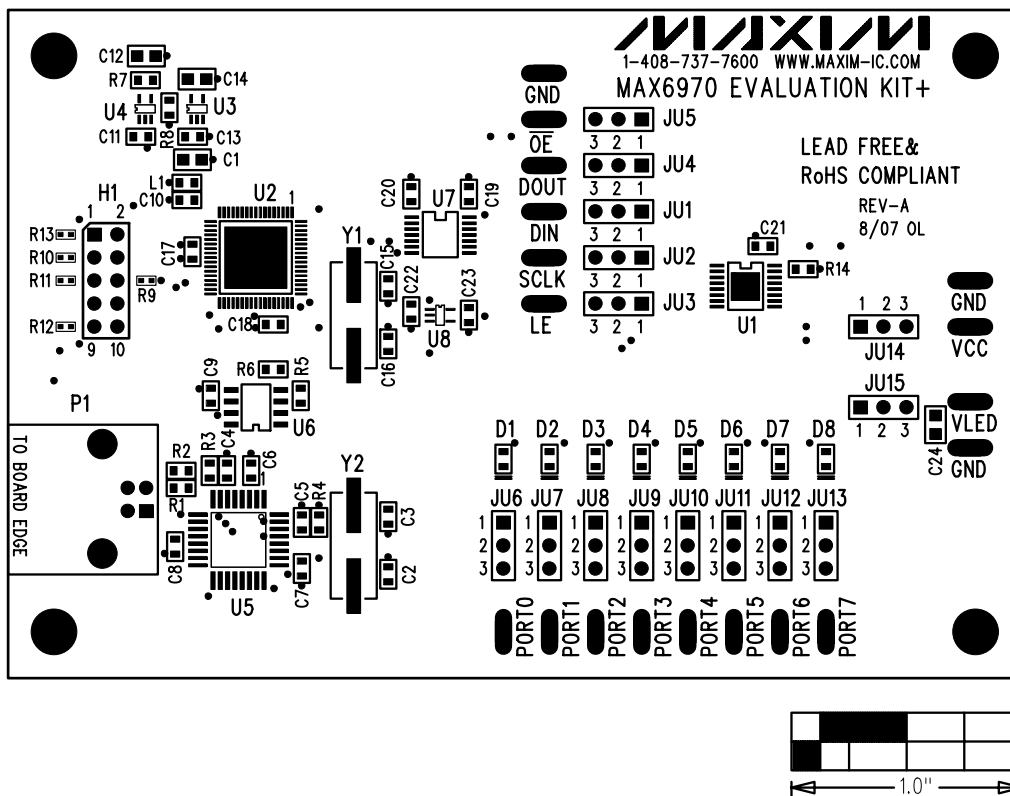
MAXIM
1-408-737-7600 WWW.MAXIM-IC.COM
MAX6970 EVALUATION KIT+

LEAD FREE&
RoHS COMPLIANT

REV-A
8/07 OL

C12
R7
C14
U4
U3
R8
C11
C13
C1
L1
C10
H1
1 2
U2
1
R13
R10
R11
R12
9 10
C17
R9
C18
P1
TO BOARD EDGE

GND
OE
DOUT
DIN
SCLK
LE

JU5
JU4
JU1
JU2
JU3
3 2 1
3 2 1
3 2 1
3 2 1
3 2 1

C20
U7
C19
Y1
C15
C22
C23
U8
C16

C21
R14
U1

1 2 3
JU14
GND
VCC
JU15
1 2 3
VLED
C24
GND

C9
R6
R5
U6
R2
R3
C4
C6
R1
Y2
C5
R4
C3
C8
U5
C7
C2

D1 D2 D3 D4 D5 D6 D7 D8
JU6 JU7 JU8 JU9 JU10 JU11 JU12 JU13
1
2
3

PORT0 PORT1 PORT2 PORT3 PORT4 PORT5 PORT6 PORT7

1.0"